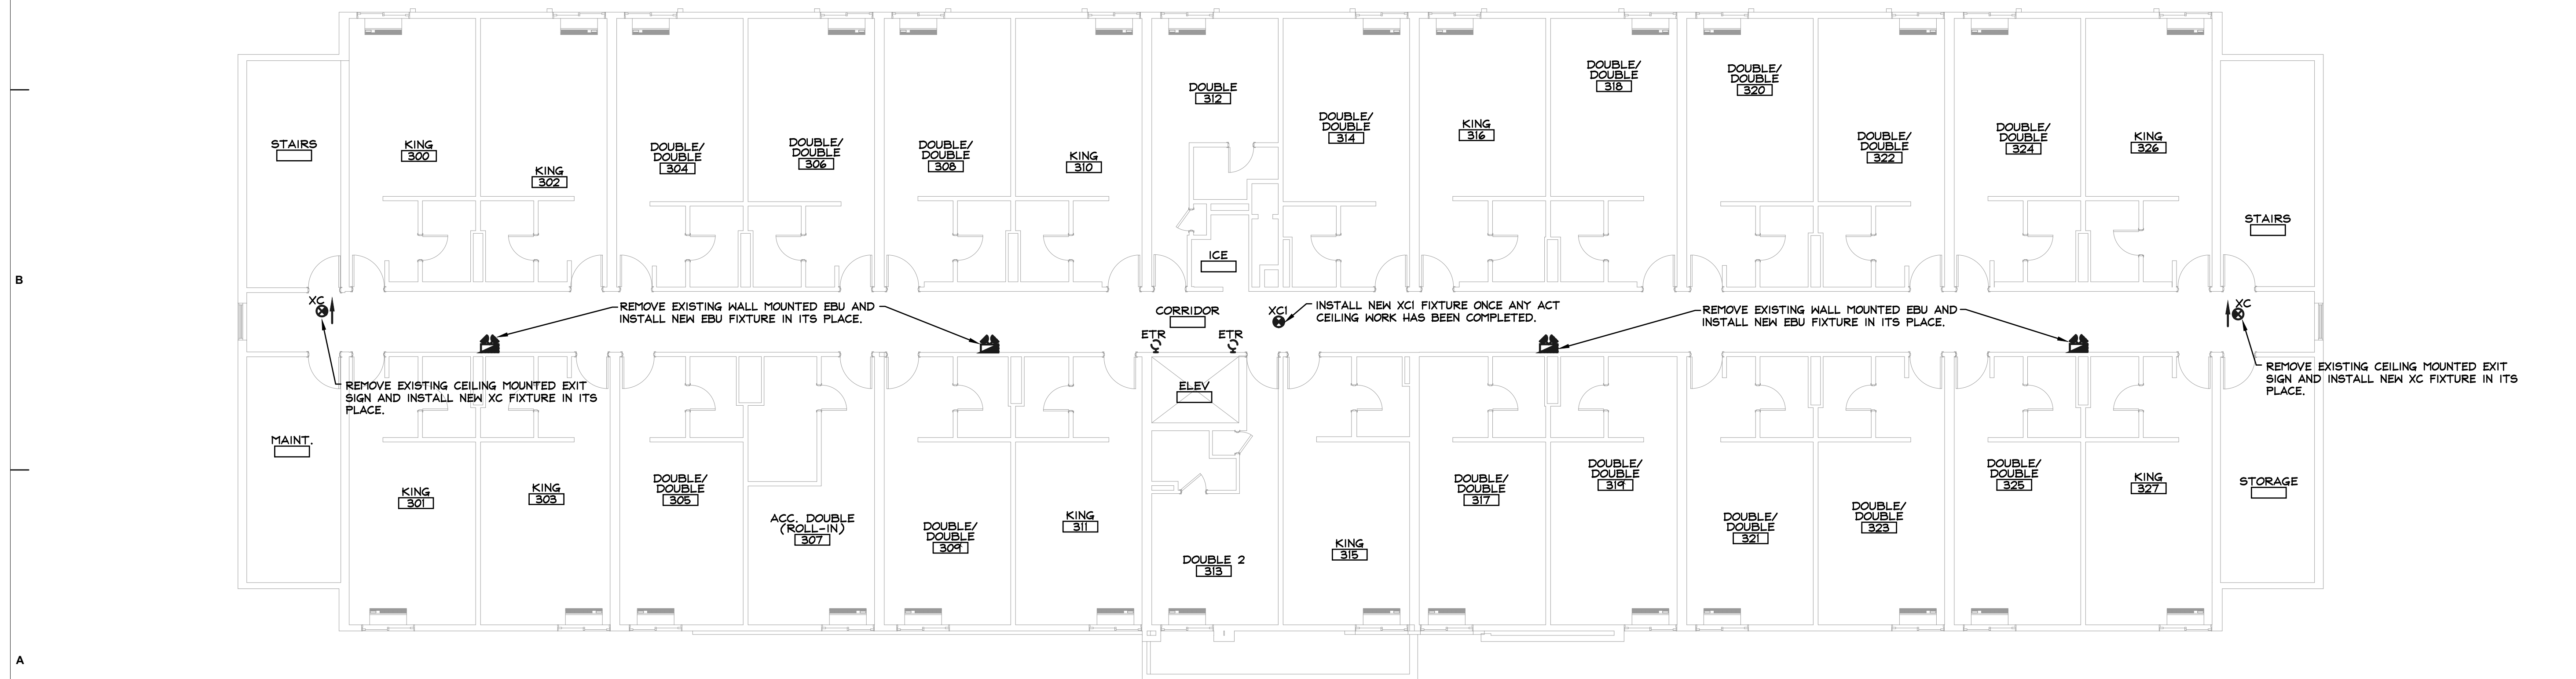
B

A

STAIRS

KING
300

KING
302

DOUBLE/
DOUBLE
304

DOUBLE/
DOUBLE
306

DOUBLE/
DOUBLE
308

KING
310

DOUBLE
312

DOUBLE/
DOUBLE
314

KING
316

DOUBLE/
DOUBLE
318

DOUBLE/
DOUBLE
320

DOUBLE/
DOUBLE
322

DOUBLE/
DOUBLE
324

KING
326

STAIRS

ICE

XC

REMOVE EXISTING WALL MOUNTED EBU AND INSTALL NEW EBU FIXTURE IN ITS PLACE.

CORRIDOR

XC1

INSTALL NEW XC1 FIXTURE ONCE ANY ACT CEILING WORK HAS BEEN COMPLETED.

REMOVE EXISTING WALL MOUNTED EBU AND INSTALL NEW EBU FIXTURE IN ITS PLACE.

XC

ETR

ETR

ELEV

REMOVE EXISTING CEILING MOUNTED EXIT SIGN AND INSTALL NEW XC FIXTURE IN ITS PLACE.

REMOVE EXISTING CEILING MOUNTED EXIT SIGN AND INSTALL NEW XC FIXTURE IN ITS PLACE.

MAINT.

KING
301

KING
303

DOUBLE/
DOUBLE
305

ACC. DOUBLE
(ROLL-IN)
307

DOUBLE/
DOUBLE
309

KING
311

DOUBLE 2
313

KING
315

DOUBLE/
DOUBLE
317

DOUBLE/
DOUBLE
319

DOUBLE/
DOUBLE
321

DOUBLE/
DOUBLE
323

DOUBLE/
DOUBLE
325

KING
327

STORAGE